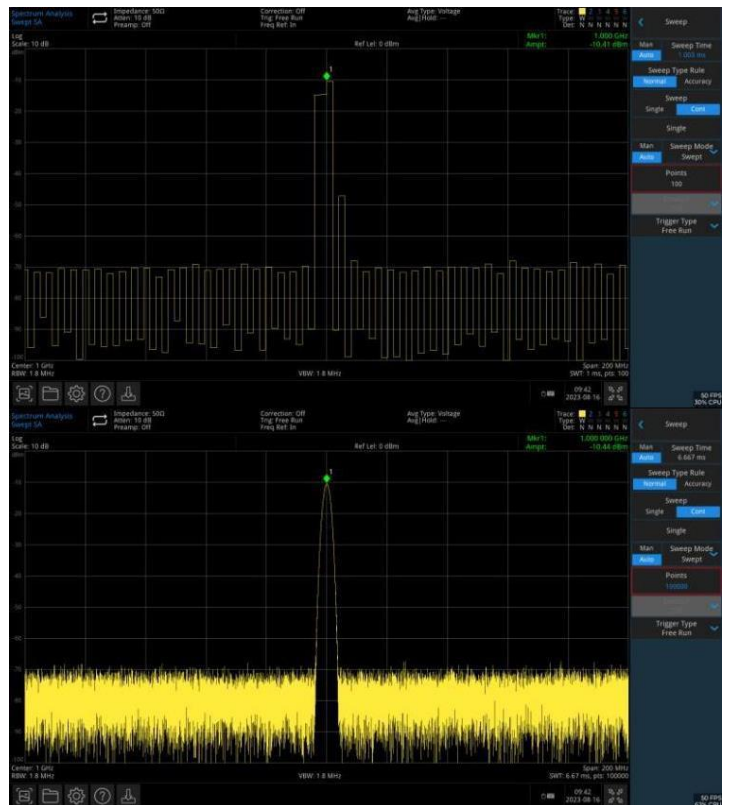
Spectrum Analysis
Swept SA

Impedance: 50Ω
Atten: 10 dB
Preamp: Off

Correction: Off
Trig: Free Run
Freq Ref: In

Avg Type: Voltage
Avg|Hold: ---

Trace 1 2 3 4 5 6
Type W - - - - -
Det N N N N N N

Sweep

Log
Scale: 10 dB

Ref Lvl: 0 dBm

Mkr1: 1.000 GHz
Ampt: -10.41 dBm

1

Man Auto
Sweep Time 1.000 ms

Sweep Type Rule
Normal Accuracy

Sweep
Single Cont

Single

Man Auto
Sweep Mode Swept

Points
100

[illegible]

Trigger Type
Free Run

Center: 1 GHz
RBW: 1.8 MHz

VBW: 1.8 MHz

Span: 200 MHz
SWT: 1 ms, pts: 100

09:42
2023-08-16

50 FPS
30% CPU

Spectrum Analysis
Swept SA

Impedance: 50Ω
Atten: 10 dB
Preamp: Off

Correction: Off
Trig: Free Run
Freq Ref: In

Avg Type: Voltage
Avg|Hold: ---

Trace 1 2 3 4 5 6
Type W - - - - -
Det N N N N N N

Sweep

Log
Scale: 10 dB

Ref Lvl: 0 dBm

Mkr1: 1.000 000 GHz
Ampt: -10.44 dBm

1

Man Auto
Sweep Time 6.667 ms

Sweep Type Rule
Normal Accuracy

Sweep
Single Cont

Single

Man Auto
Sweep Mode Swept

Points
100000

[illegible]

Trigger Type
Free Run

Center: 1 GHz
RBW: 1.8 MHz

VBW: 1.8 MHz

Span: 200 MHz
SWT: 6.67 ms, pts: 100000

09:42
2023-08-16

50 FPS
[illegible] CPU